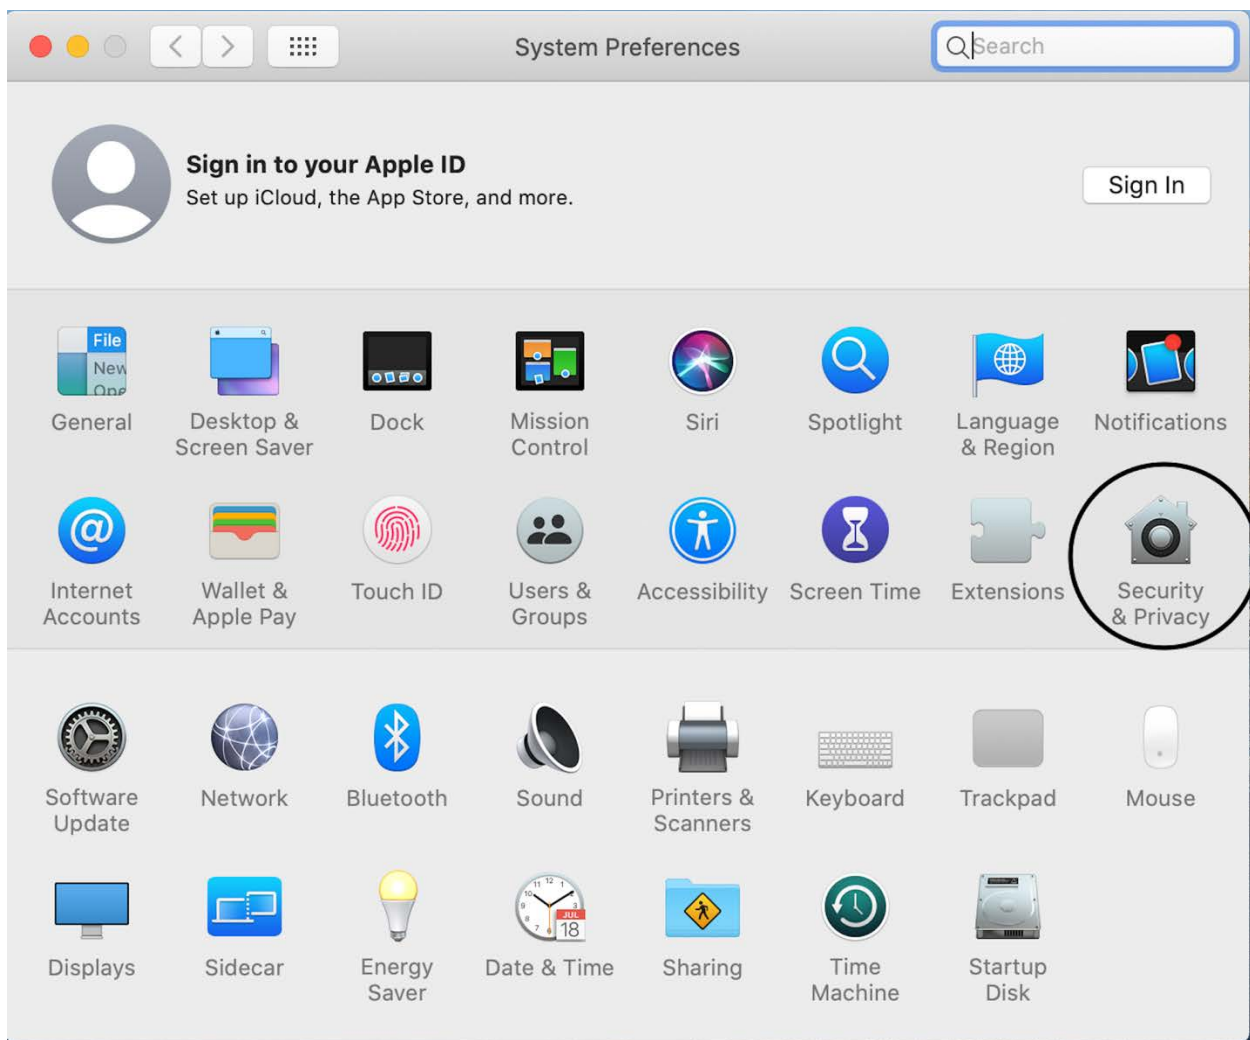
System Preferences

Search

Sign in to your Apple ID
Set up iCloud, the App Store, and more.

Sign In

File
New
One

General

Desktop & Screen Saver

Dock

Mission Control

Siri

Spotlight

Language & Region

Notifications

Internet Accounts

Wallet & Apple Pay

Touch ID

Users & Groups

Accessibility

Screen Time

Extensions

Security & Privacy

Software Update

Network

Bluetooth

Sound

Printers & Scanners

Keyboard

Trackpad

Mouse

Displays

Sidecar

Energy Saver

JUL
18

Date & Time

Sharing

Time Machine

Startup Disk